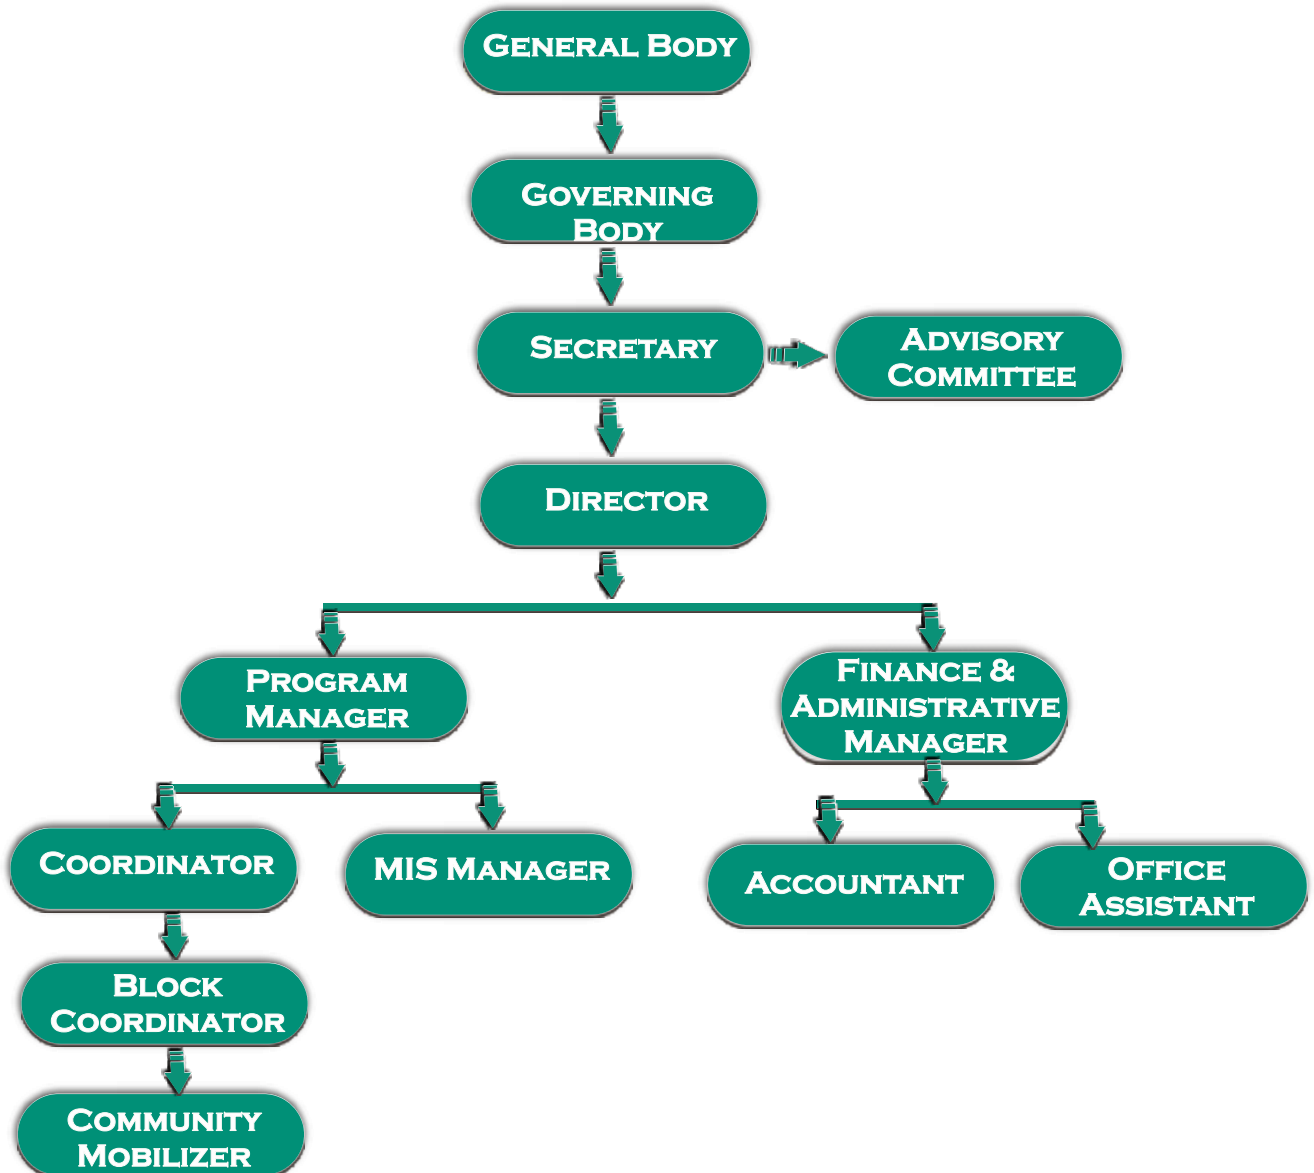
General Body

Governing Body

Secretary

Advisory Committee

Director

Program Manager

Finance & Administrative Manager

Coordinator

MIS Manager

Accountant

Office Assistant

Block Coordinator

Community Mobilizer